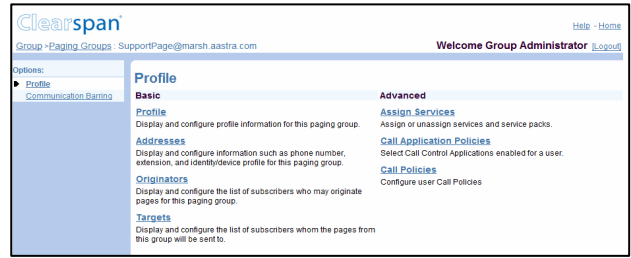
Clearspan

Help - Home

Group > Paging Groups : SupportPage@marsh.aastra.com

Welcome Group Administrator [Logout]

Options:

Profile

Communication Barring

Profile

Basic

Profile
Display and configure profile information for this paging group.

Addresses
Display and configure information such as phone number, extension, and identity/device profile for this paging group.

Originators
Display and configure the list of subscribers who may originate pages for this paging group.

Targets
Display and configure the list of subscribers whom the pages from this group will be sent to.

Advanced

Assign Services
Assign or unassign services and service packs.

Call Application Policies
Select Call Control Applications enabled for a user.

Call Policies
Configure user Call Policies